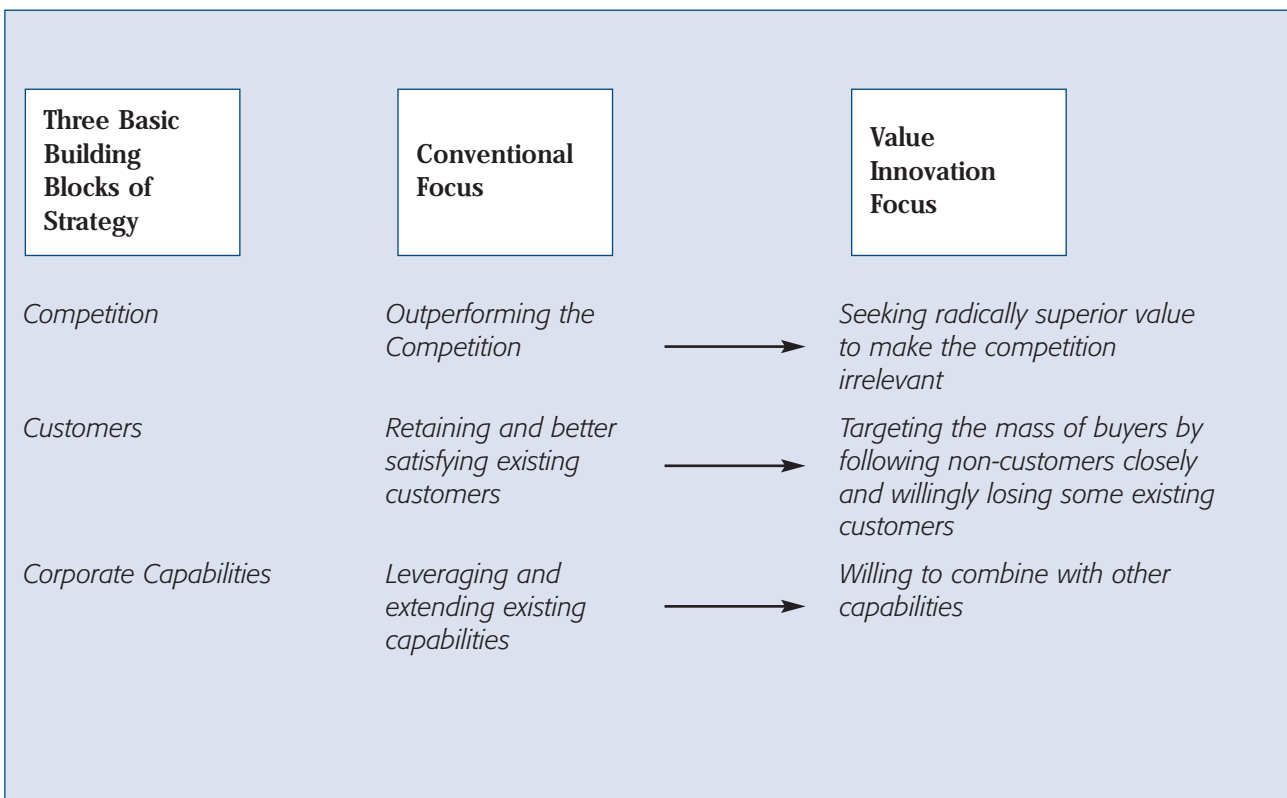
| Three Basic Building Blocks of Strategy | Conventional Focus | Value Innovation Focus |
|---|---|---|
| Competition | Outperforming the Competition | Seeking radically superior value to make the competition irrelevant |
| Customers | Retaining and better satisfying existing customers | Targeting the mass of buyers by following non-customers closely and willingly losing some existing customers |
| Corporate Capabilities | Leveraging and extending existing capabilities | Willing to combine with other capabilities |